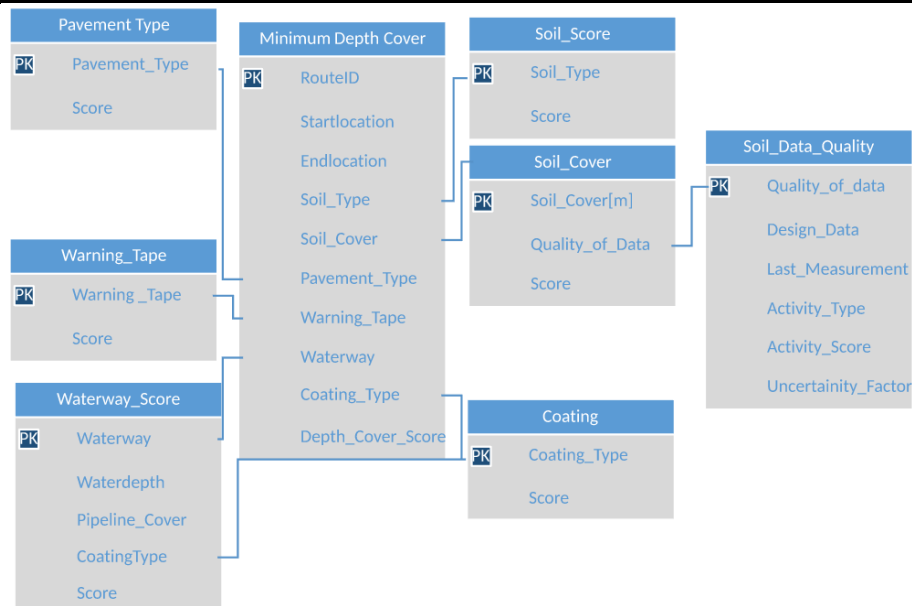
Pavement Type
PK Pavement_Type
Score

Minimum Depth Cover
PK RouteID
Startlocation
Endlocation
Soil_Type
Soil_Cover
Pavement_Type
Warning_Tape
Waterway
Coating_Type
Depth_Cover_Score

Soil_Score
PK Soil_Type
Score

Soil_Cover
PK Soil_Cover[m]
Quality_of_Data
Score

Soil_Data_Quality
PK Quality_of_data
Design_Data
Last_Measurement
Activity_Type
Activity_Score
Uncertainity_Factor

Warning_Tape
PK Warning _Tape
Score

Waterway_Score
PK Waterway
Waterdepth
Pipeline_Cover
CoatingType
Score

Coating
PK Coating_Type
Score